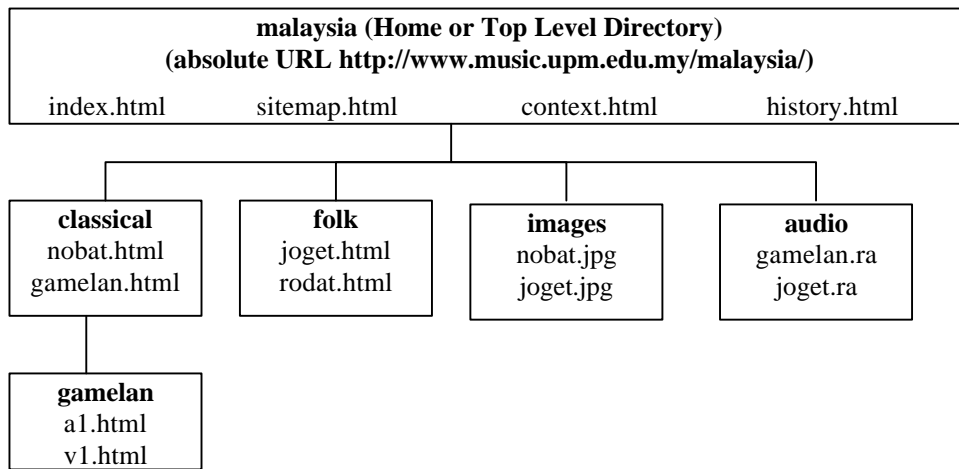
malaysia (Home or Top Level Directory)
(absolute URL http://www.music.upm.edu.my/malaysia/)

index.html sitemap.html context.html history.html

classical
nobat.html
gamelan.html

folk
joget.html
rodat.html

images
nobat.jpg
joget.jpg

audio
gamelan.ra
joget.ra

gamelan
a1.html
v1.html